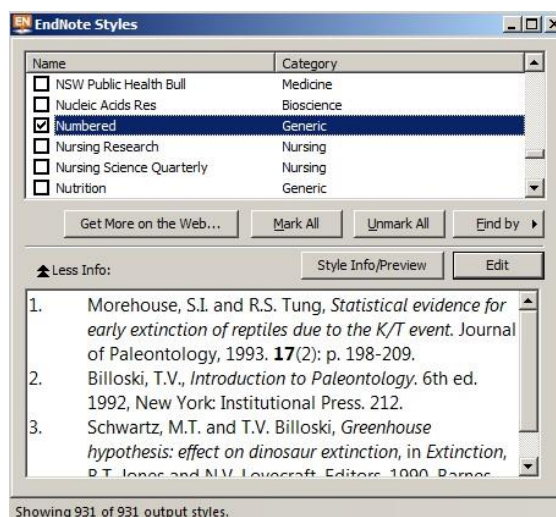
EN EndNote Styles

| Name | Category |
|---|---|
| NSW Public Health Bull | Medicine |
| Nucleic Acids Res | Bioscience |
| Numbered | Generic |
| Nursing Research | Nursing |
| Nursing Science Quarterly | Nursing |
| Nutrition | Generic |

Get More on the Web... Mark All Unmark All Find by

Less Info: Style Info/Preview Edit

1. Morehouse, S.I. and R.S. Tung, *Statistical evidence for early extinction of reptiles due to the K/T event.* Journal of Paleontology, 1993. **17**(2): p. 198-209.
2. Billoski, T.V., *Introduction to Paleontology*. 6th ed. 1992, New York: Institutional Press. 212.
3. Schwartz, M.T. and T.V. Billoski, *Greenhouse hypothesis: effect on dinosaur extinction*, in *Extinction*, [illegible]

Showing 931 of 931 output styles.